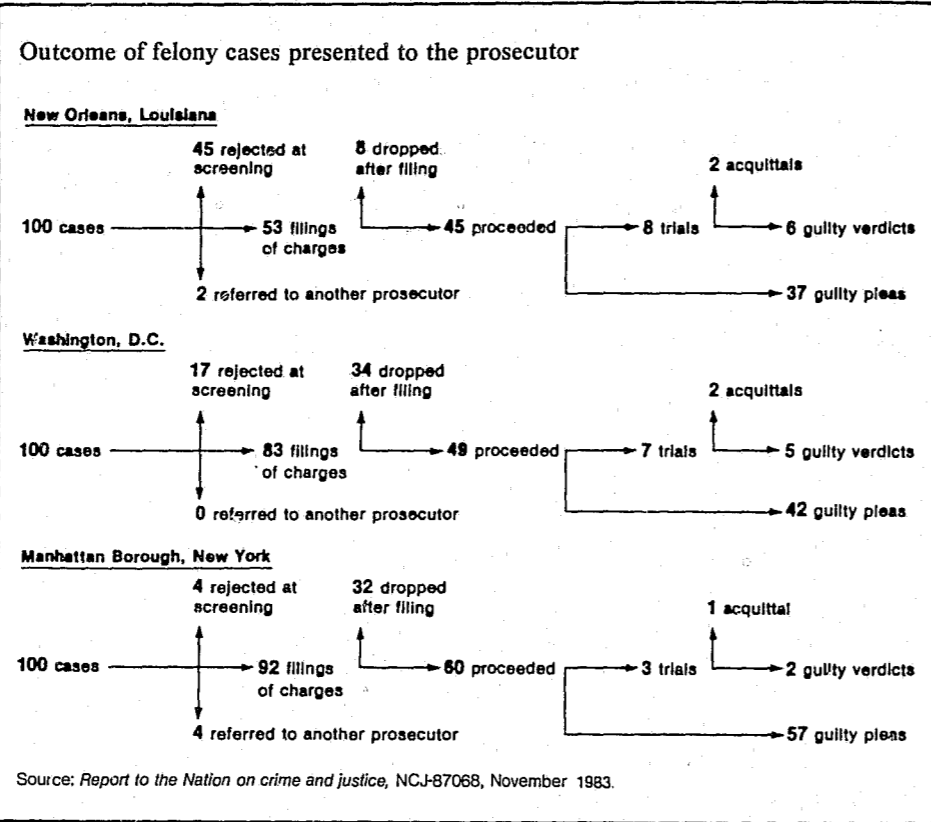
Outcome of felony cases presented to the prosecutor

New Orleans, Louisiana

45 rejected at screening

8 dropped after filing

2 acquittals

100 cases

53 filings of charges

45 proceeded

8 trials

6 guilty verdicts

2 referred to another prosecutor

37 guilty pleas

Washington, D.C.

17 rejected at screening

34 dropped after filing

2 acquittals

100 cases

83 filings of charges

49 proceeded

7 trials

5 guilty verdicts

0 referred to another prosecutor

42 guilty pleas

Manhattan Borough, New York

4 rejected at screening

32 dropped after filing

1 acquittal

100 cases

92 filings of charges

60 proceeded

3 trials

2 guilty verdicts

4 referred to another prosecutor

57 guilty pleas

Source: Report to the Nation on crime and justice, NCJ-87068, November 1983.